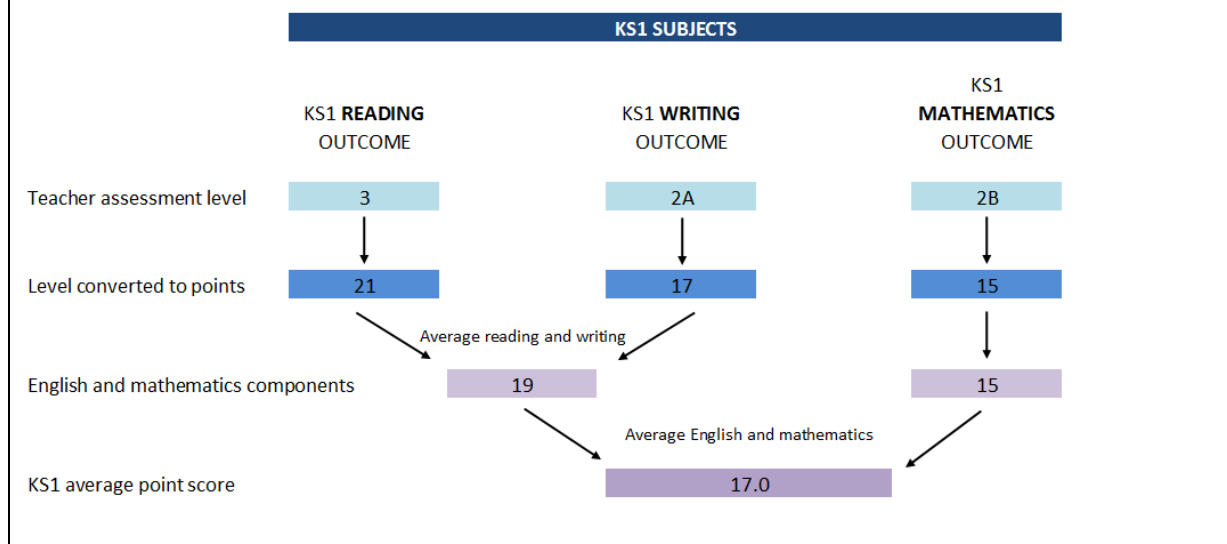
KS1 SUBJECTS

KS1 **READING** OUTCOME

KS1 **WRITING** OUTCOME

KS1 **MATHEMATICS** OUTCOME

Teacher assessment level

3

2A

2B

Level converted to points

21

17

15

Average reading and writing

English and mathematics components

19

15

Average English and mathematics

KS1 average point score

17.0